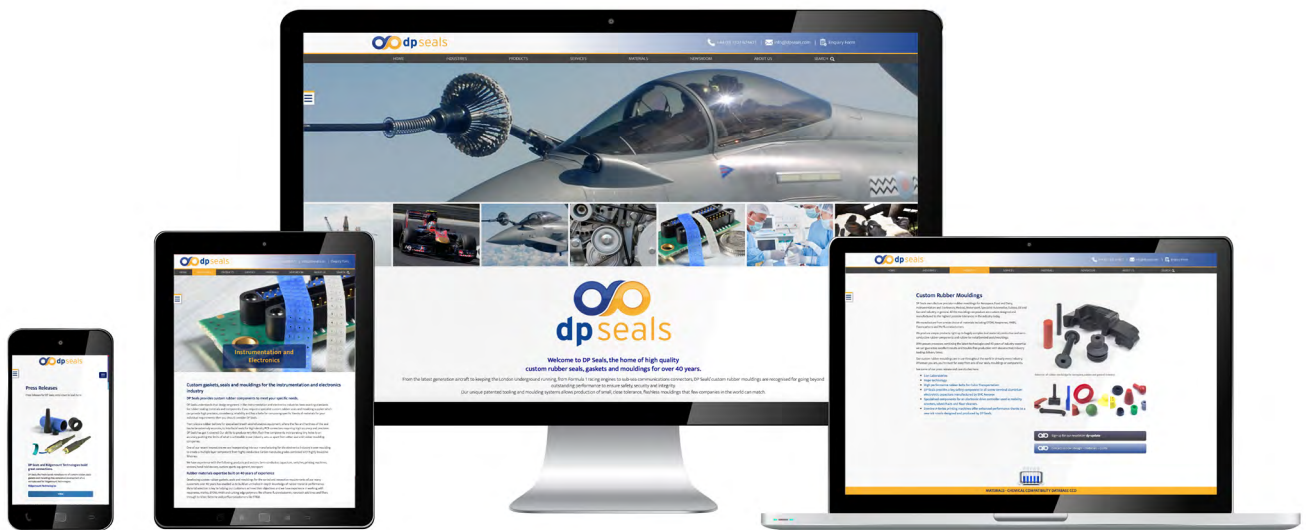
dp seals

+44 (0) 1733 325601 | info@dpseals.com | Enquiry form

HOME INDUSTRIES PRODUCTS SERVICES MATERIALS NEWSROOM ABOUT US SEARCH

dp seals

Welcome to DP Seals, the home of high quality custom rubber seals, gaskets and mouldings for over 40 years.

From the latest generation aircraft to keeping the London Underground running, from Formula 1 racing engines to sub-sea communications connectors, DP Seals' custom rubber mouldings are recognised for going beyond outstanding performance to ensure safety, security and integrity.

Our unique patented tooling and moulding systems allows production of small, close tolerance, flashless mouldings that few companies in the world can match.

dp seals

Instrumentation and Electronics

Custom gaskets, seals and mouldings for the instrumentation and electronics industry

DP Seals provides custom rubber components to meet your specific needs.

dp seals

Custom Rubber Mouldings

dp seals

Press Releases

MATERIALS - CHEMICAL COMPATIBILITY DATABASE TOOL